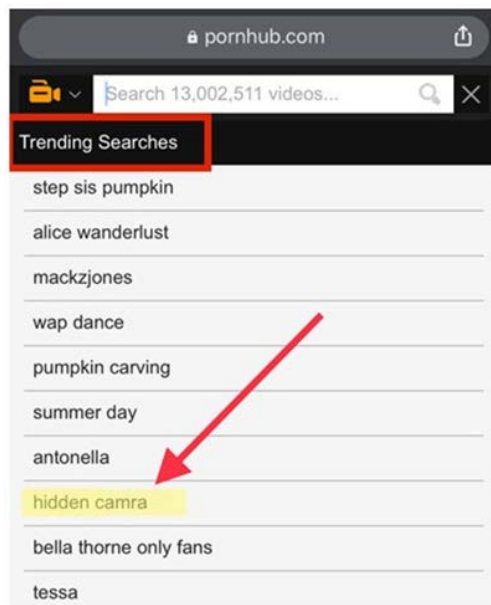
pornhub.com

Search 13,002,511 videos...

Trending Searches

step sis pumpkin

alice wanderlust

mackzjones

wap dance

pumpkin carving

summer day

antonella

hidden camra

bella thorne only fans

tessa